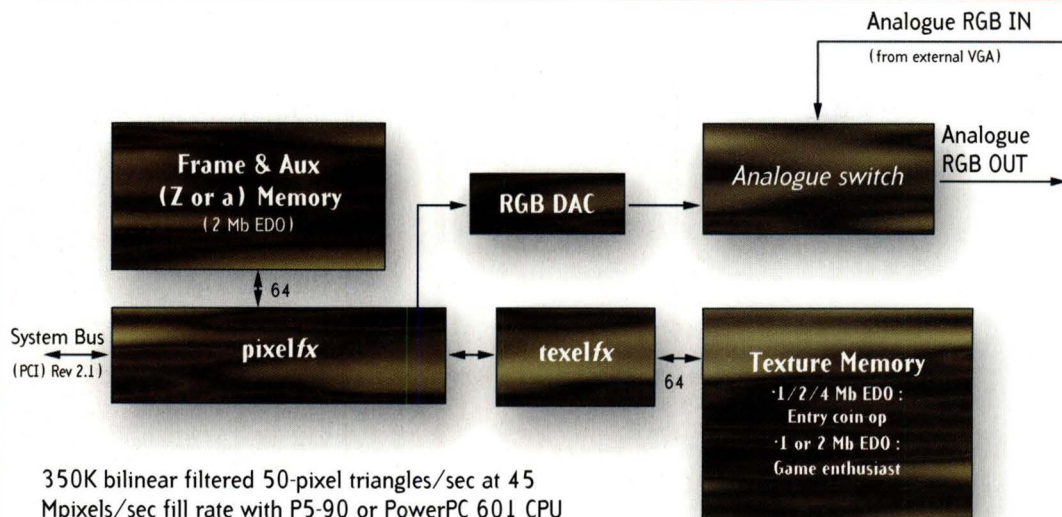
Analogue RGB IN
(from external VGA)

Frame & Aux (Z or a) Memory
(2 Mb EDO)

RGB DAC

Analogue switch

Analogue RGB OUT

64

System Bus
(PCI) Rev 2.1)

pixel*fx*

texel*fx*

64

Texture Memory
·1/2/4 Mb EDO : Entry coin op
·1 or 2 Mb EDO : Game enthusiast

350K bilinear filtered 50-pixel triangles/sec at 45 Mpixels/sec fill rate with P5-90 or PowerPC 601 CPU